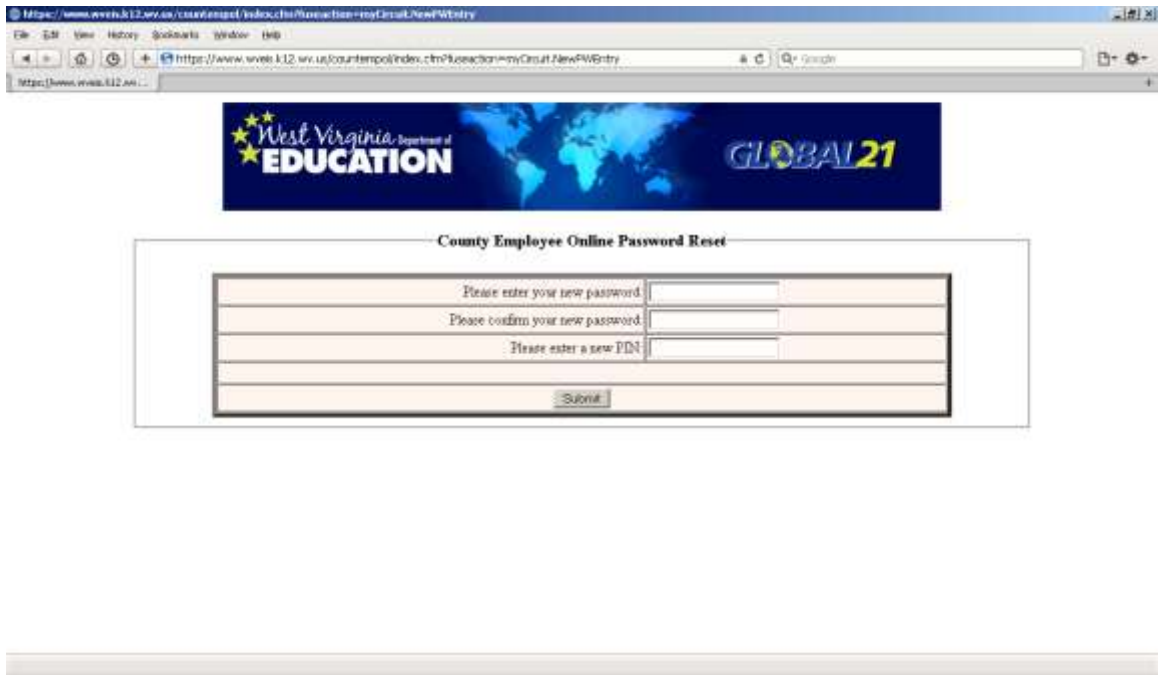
https://www.wveis.k12.wv.us/countempol/index.cfm?fuseaction=myCircuit.NewPWEntry

File Edit View History Bookmarks Window Help

https://www.wveis.k12.wv.us/countempol/index.cfm?fuseaction=myCircuit.NewPWEntry

Google

https://www.wveis.k12.wv...

West Virginia Department of EDUCATION

GLOBAL21

County Employee Online Password Reset

| | |
|---|---|
| Please enter your new password: | |
| Please confirm your new password: | |
| Please enter a new PIN: | |
| | |
| Submit | |